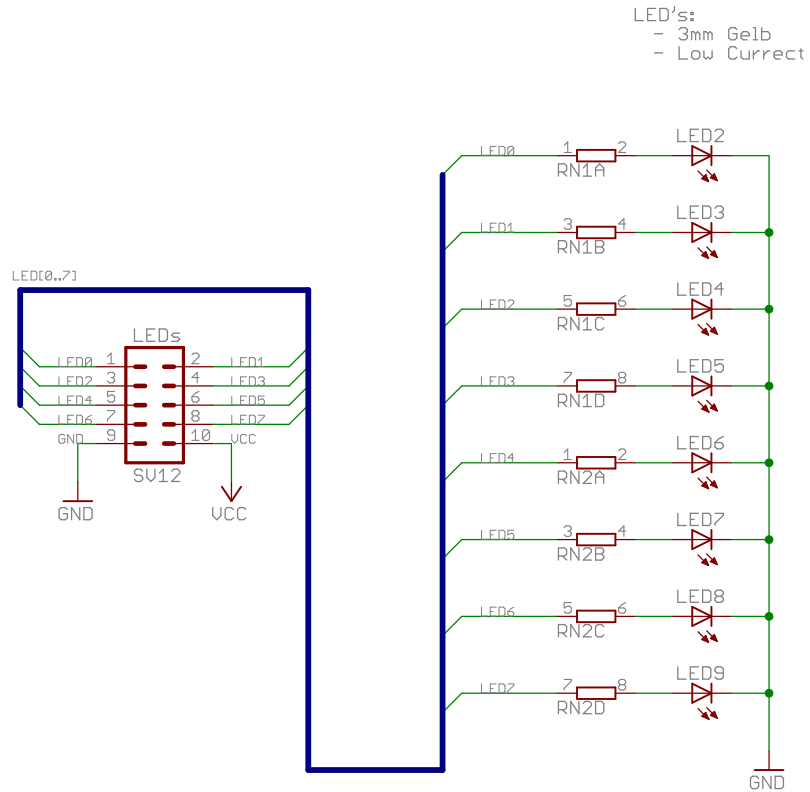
LED's:
- 3mm Gelb
- Low Current

LED[0..7]

LEDs
LED0 1 2 LED1
LED2 3 4 LED3
LED4 5 6 LED5
LED6 7 8 LED7
GND 9 10 VCC
SV12

GND
VCC

LED0 1 RN1A 2 LED2
LED1 3 RN1B 4 LED3
LED2 5 RN1C 6 LED4
LED3 7 RN1D 8 LED5
LED4 1 RN2A 2 LED6
LED5 3 RN2B 4 LED7
LED6 5 RN2C 6 LED8
LED7 7 RN2D 8 LED9

GND